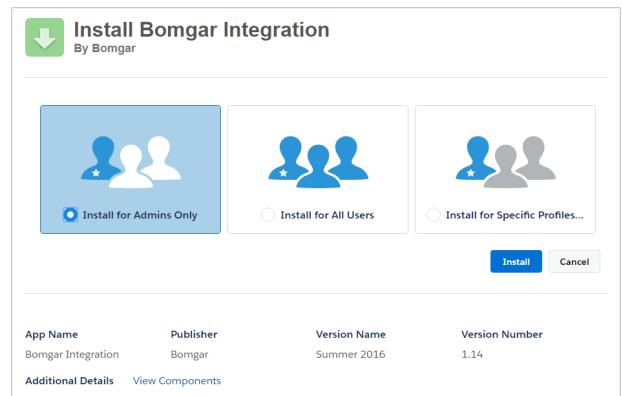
Install Bomgar Integration
By Bomgar

Install for Admins Only

Install for All Users

Install for Specific Profiles...

Install

Cancel

| App Name | Publisher | Version Name | Version Number |
|---|---|---|---|
| Bomgar Integration | Bomgar | Summer 2016 | 1.14 |

Additional Details View Components